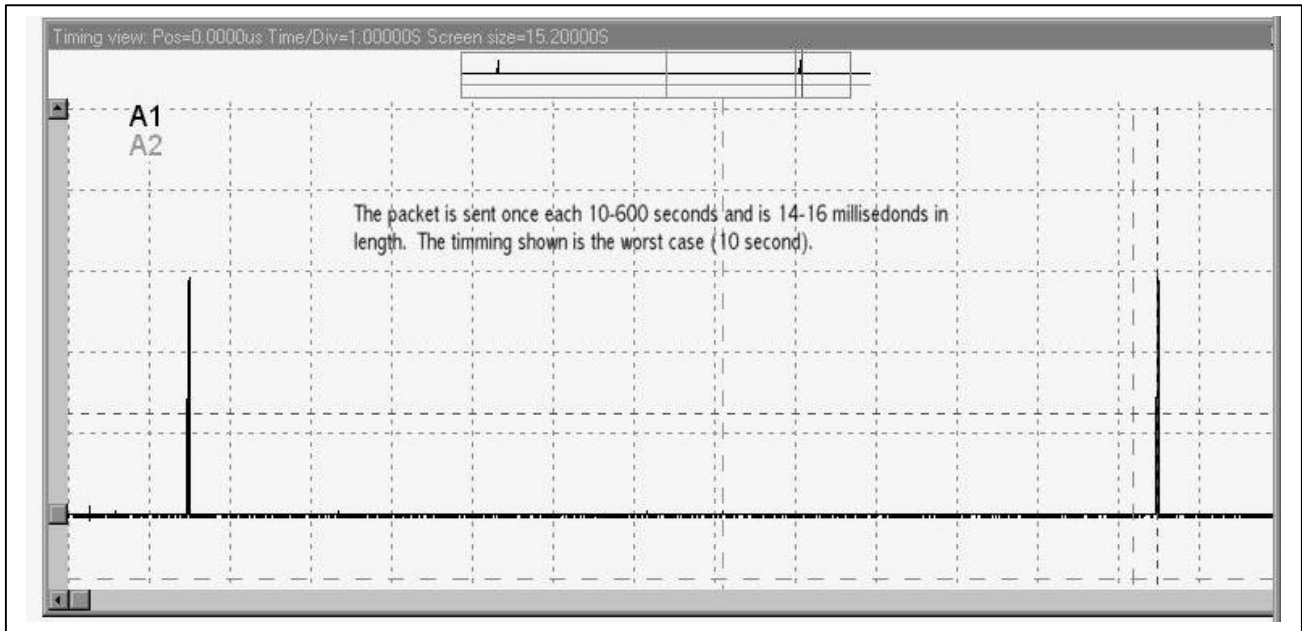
Timing view: Pos=0.0000us Time/Div=1.00000S Screen size=15.20000S

A1
A2

The packet is sent once each 10-600 seconds and is 14-16 millisedonds in length. The timming shown is the worst case (10 second).